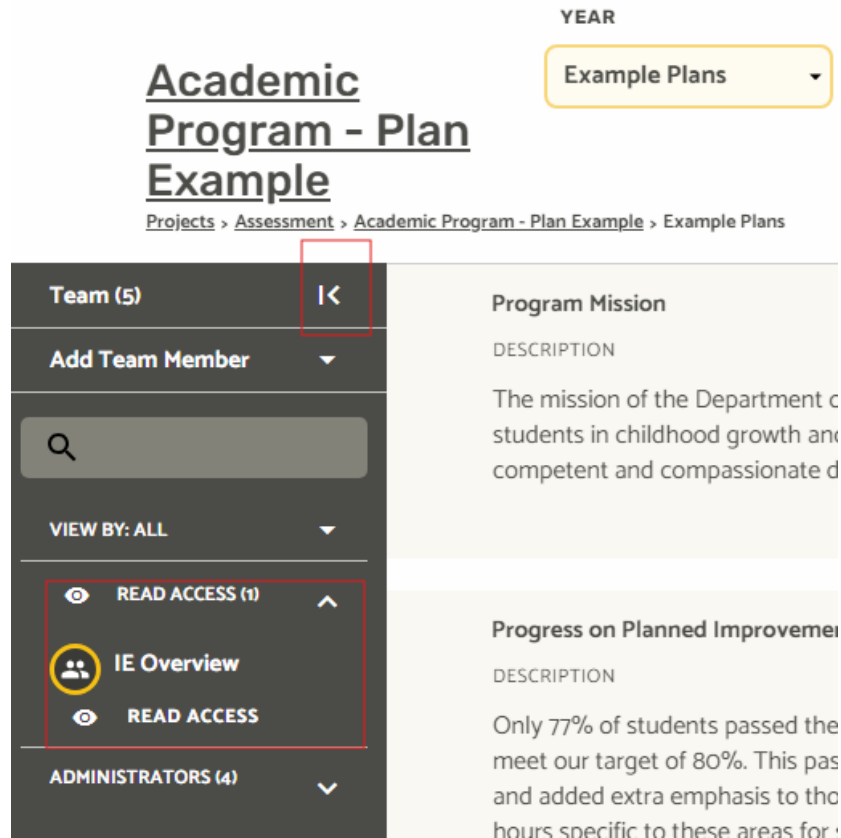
YEAR

Example Plans

Academic Program - Plan Example

Projects > Assessment > Academic Program - Plan Example > Example Plans

Team (5)

Add Team Member

VIEW BY: ALL

READ ACCESS (1)

IE Overview

READ ACCESS

ADMINISTRATORS (4)

Program Mission

DESCRIPTION

The mission of the Department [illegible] students in childhood growth and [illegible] competent and compassionate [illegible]

Progress on Planned Improveme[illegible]

DESCRIPTION

Only 77% of students passed the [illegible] meet our target of 80%. This pas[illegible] and added extra emphasis to tho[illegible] hours specific to these areas for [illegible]